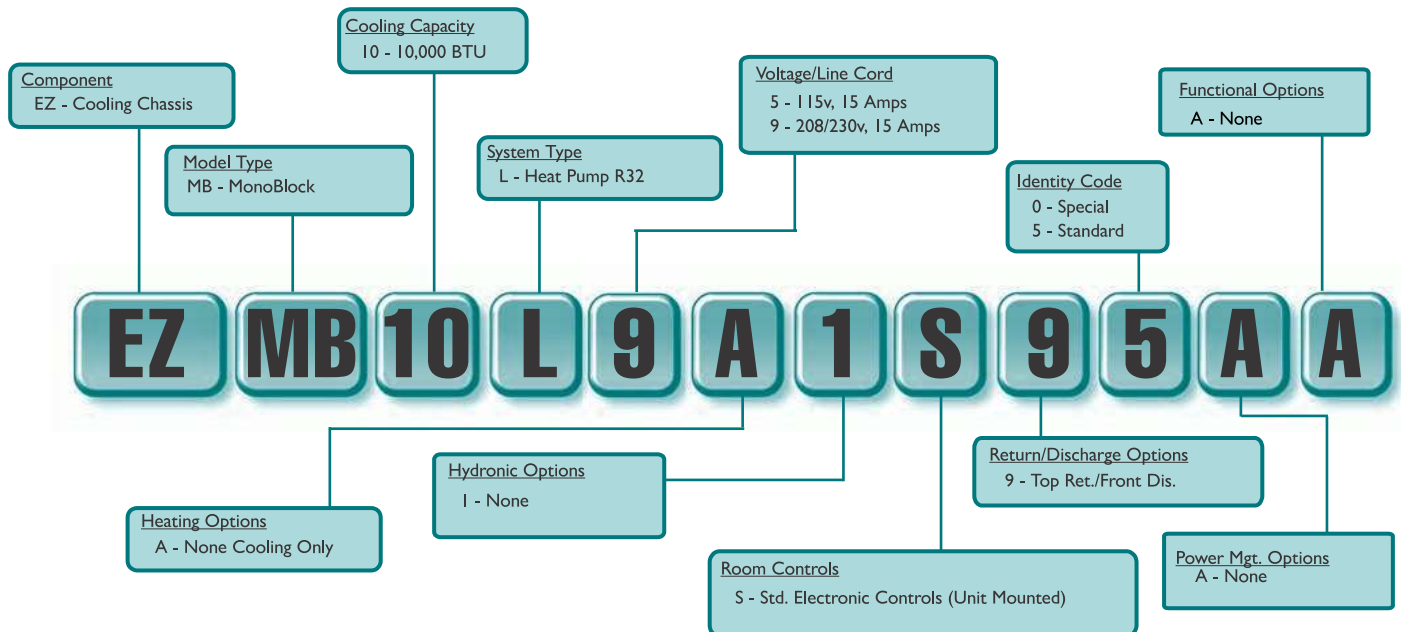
Cooling Capacity
10 - 10,000 BTU

Component
EZ - Cooling Chassis

Model Type
MB - MonoBlock

System Type
L - Heat Pump R32

Voltage/Line Cord
5 - 115v, 15 Amps
9 - 208/230v, 15 Amps

Functional Options
A - None

Identity Code
0 - Special
5 - Standard

EZ MB 10 L 9 A 1 S 9 5 A A

Heating Options
A - None Cooling Only

Hydronic Options
1 - None

Room Controls
S - Std. Electronic Controls (Unit Mounted)

Return/Discharge Options
9 - Top Ret./Front Dis.

Power Mgt. Options
A - None